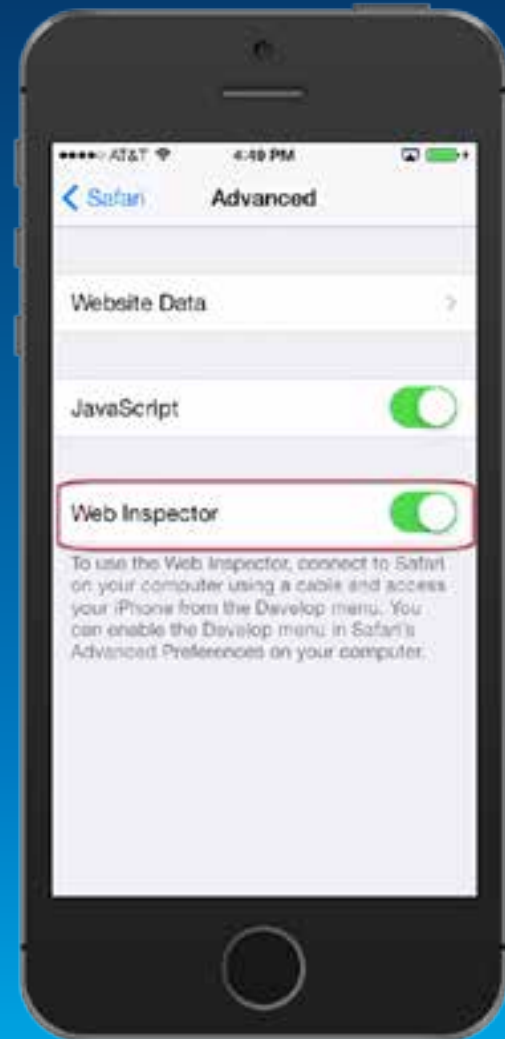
●●●●○ AT&T 4:40 PM

< Safari Advanced

Website Data >

JavaScript

Web Inspector

To use the Web Inspector, connect to Safari on your computer using a cable and access your iPhone from the Develop menu. You can enable the Develop menu in Safari's Advanced Preferences on your computer.